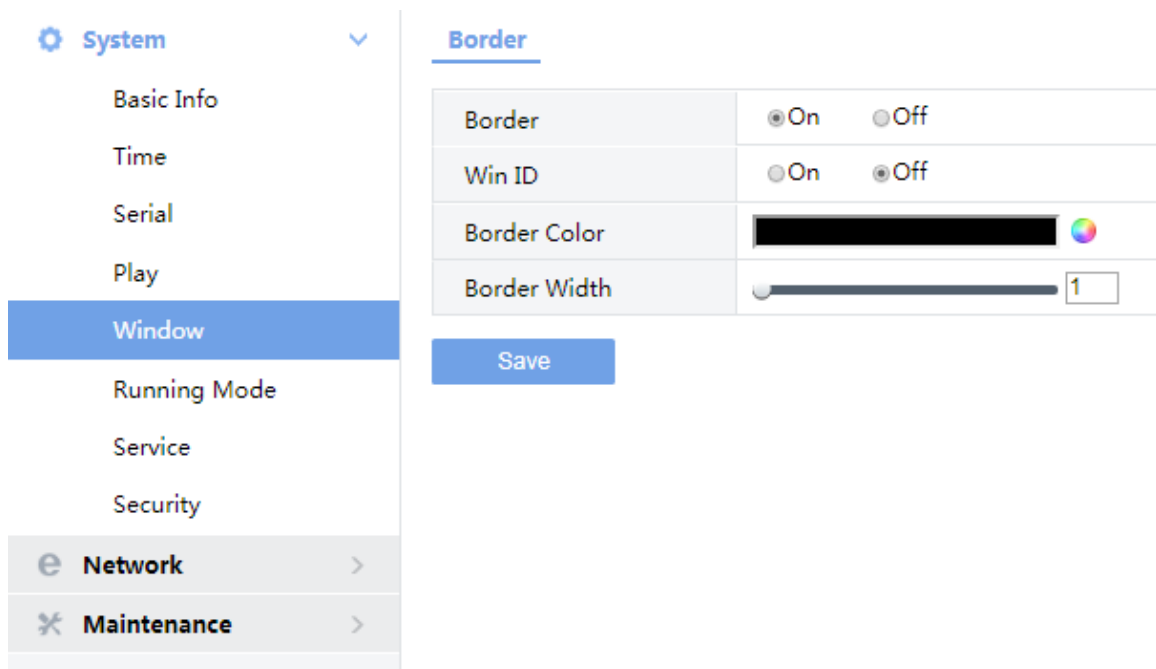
System

Basic Info

Time

Serial

Play

Window

Running Mode

Service

Security

Network

Maintenance

Border

| Border | On Off |
|---|---|
| Win ID | On Off |
| Border Color | |
| Border Width | 1 |

Save